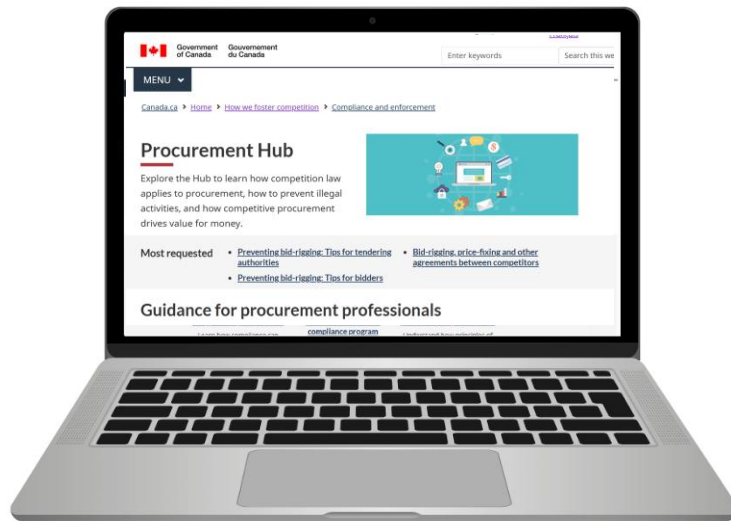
Government of Canada Gouvernement du Canada

Enter keywords

Search this we

MENU

Canada.ca > Home > How we foster competition > Compliance and enforcement

Procurement Hub

Explore the Hub to learn how competition law applies to procurement, how to prevent illegal activities, and how competitive procurement drives value for money.

Most requested

- Preventing bid-rigging: Tips for tendering authorities
- Preventing bid-rigging: Tips for bidders
- Bid-rigging, price-fixing and other agreements between competitors

Guidance for procurement professionals

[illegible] compliance program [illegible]